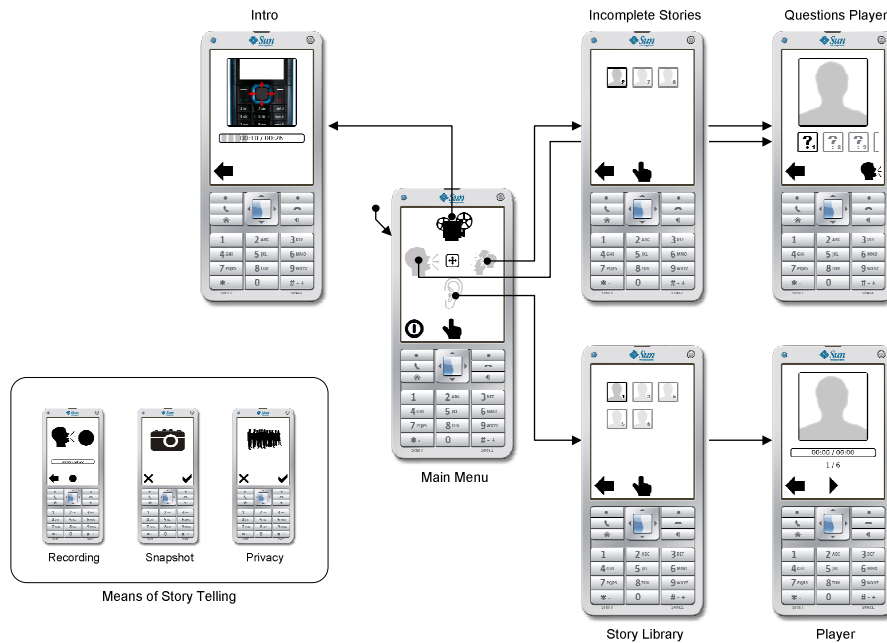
Intro

Incomplete Stories

Questions Player

Sun

00:00 / 00:35

1
2 ABC
3 DEF
4 GHI
5 JKL
6 MNO
7 PQRS
8 TUV
9 WXYZ
0

Main Menu

Story Library

Player

00:00 / 00:00

1 / 6

Recording

Snapshot

Privacy

Means of Story Telling